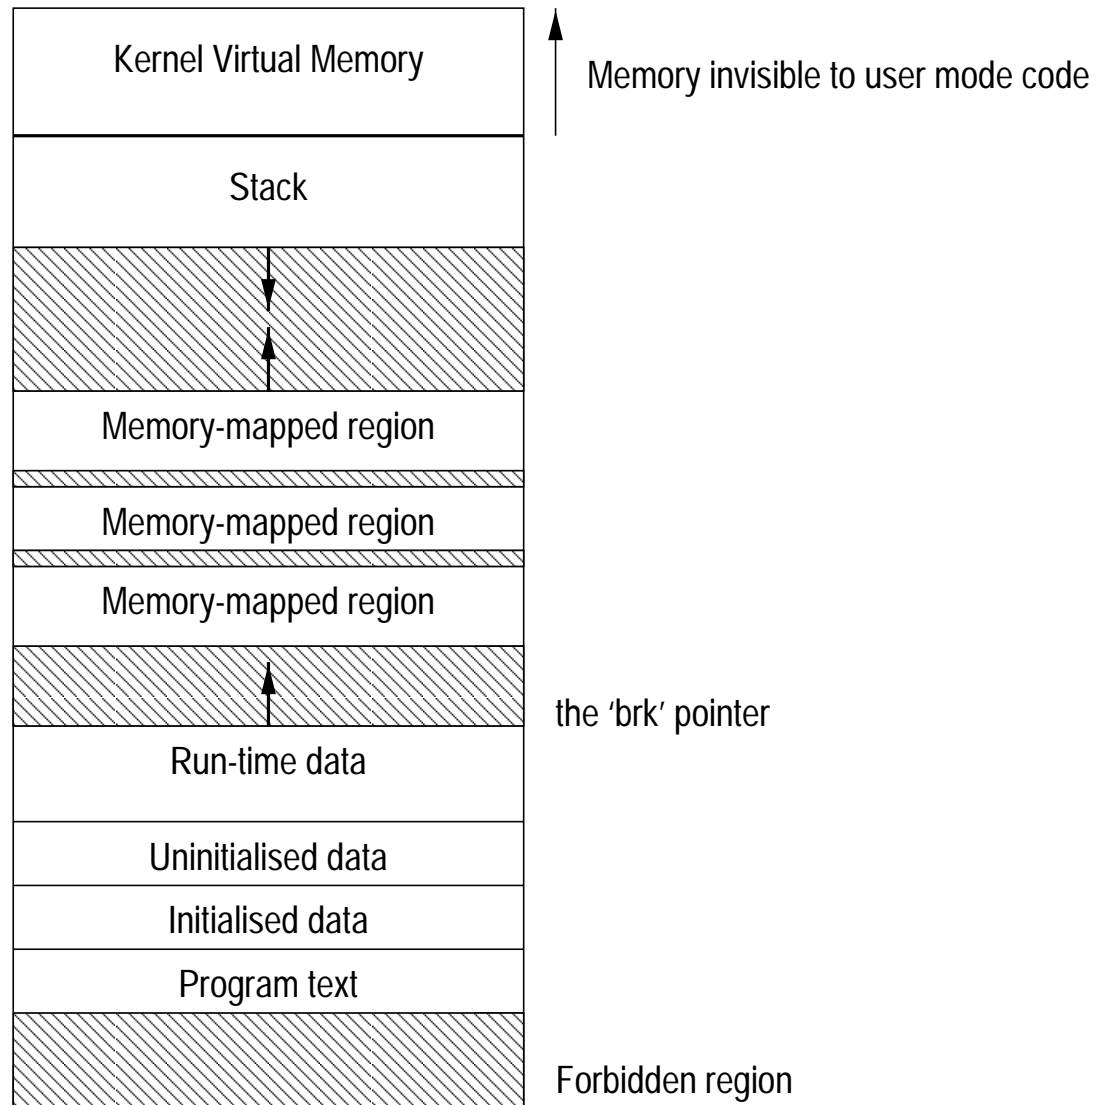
Kernel Virtual Memory

Memory invisible to user mode code

Stack

Memory-mapped region

Memory-mapped region

Memory-mapped region

the 'brk' pointer

Run-time data

Uninitialised data

Initialised data

Program text

Forbidden region